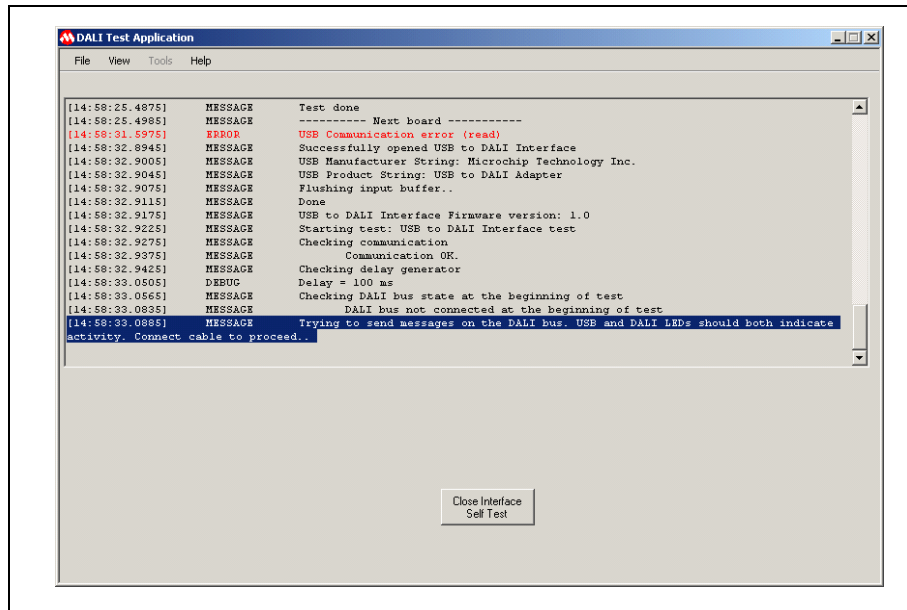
DALI Test Application

File View Tools Help

[14:58:25.4875] MESSAGE Test done
[14:58:25.4985] MESSAGE ---------- Next board -----------
[14:58:31.5975] ERROR USB Communication error (read)
[14:58:32.8945] MESSAGE Successfully opened USB to DALI Interface
[14:58:32.9005] MESSAGE USB Manufacturer String: Microchip Technology Inc.
[14:58:32.9045] MESSAGE USB Product String: USB to DALI Adapter
[14:58:32.9075] MESSAGE Flushing input buffer..
[14:58:32.9115] MESSAGE Done
[14:58:32.9175] MESSAGE USB to DALI Interface Firmware version: 1.0
[14:58:32.9225] MESSAGE Starting test: USB to DALI Interface test
[14:58:32.9275] MESSAGE Checking communication
[14:58:32.9375] MESSAGE Communication OK.
[14:58:32.9425] MESSAGE Checking delay generator
[14:58:33.0505] DEBUG Delay = 100 ms
[14:58:33.0565] MESSAGE Checking DALI bus state at the beginning of test
[14:58:33.0835] MESSAGE DALI bus not connected at the beginning of test
[14:58:33.0885] MESSAGE Trying to send messages on the DALI bus. USB and DALI LEDs should both indicate activity. Connect cable to proceed..

Close Interface Self Test